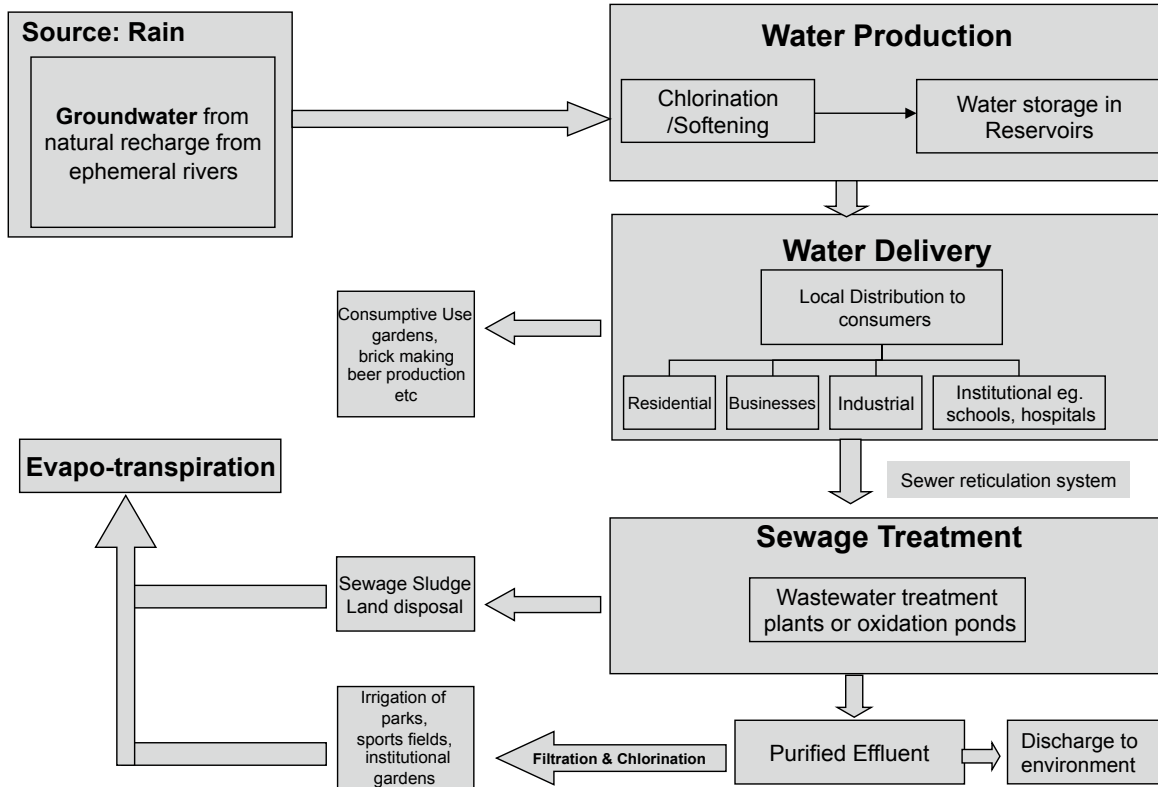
Source: Rain

Groundwater from natural recharge from ephemeral rivers

Water Production

Chlorination /Softening

Water storage in Reservoirs

Water Delivery

Local Distribution to consumers

Consumptive Use gardens, brick making beer production etc

Residential

Businesses

Industrial

Institutional eg. schools, hospitals

Evapo-transpiration

Sewer reticulation system

Sewage Treatment

Sewage Sludge Land disposal

Wastewater treatment plants or oxidation ponds

Irrigation of parks, sports fields, institutional gardens

Filtration & Chlorination

Purified Effluent

Discharge to environment